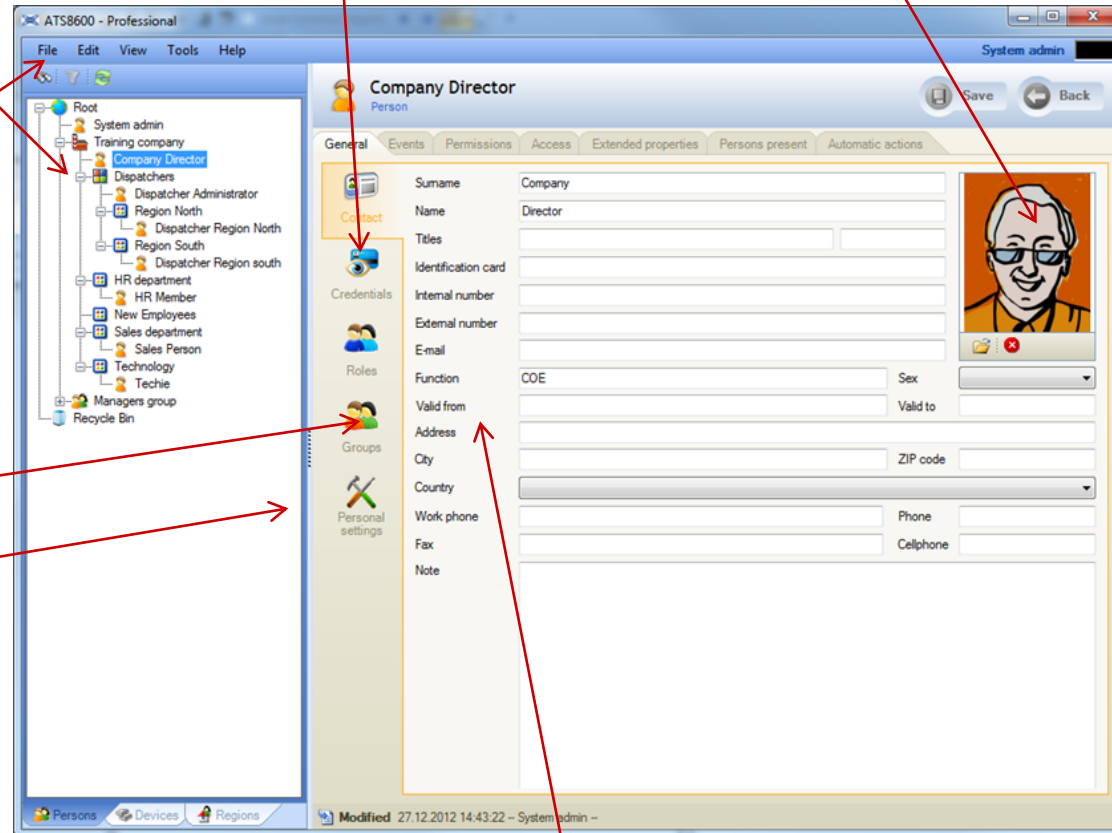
ATS8600 - Professional

File Edit View Tools Help

System admin

Root
System admin
Training company
Company Director
Dispatchers
Dispatcher Administrator
Region North
Dispatcher Region North
Region South
Dispatcher Region south
HR department
HR Member
New Employees
Sales department
Sales Person
Technology
Techie
Managers group
Recycle Bin

Persons Devices Regions

Company Director
Person

Save Back

General Events Permissions Access Extended properties Persons present Automatic actions

Contact
Credentials
Roles
Groups
Personal settings

Surname Company
Name Director
Titles
Identification card
Internal number
External number
E-mail
Function COE
Sex
Valid from
Valid to
Address
City
ZIP code
Country
Work phone
Phone
Fax
Cellphone
Note

Modified 27.12.2012 14:43:22 -- System admin --